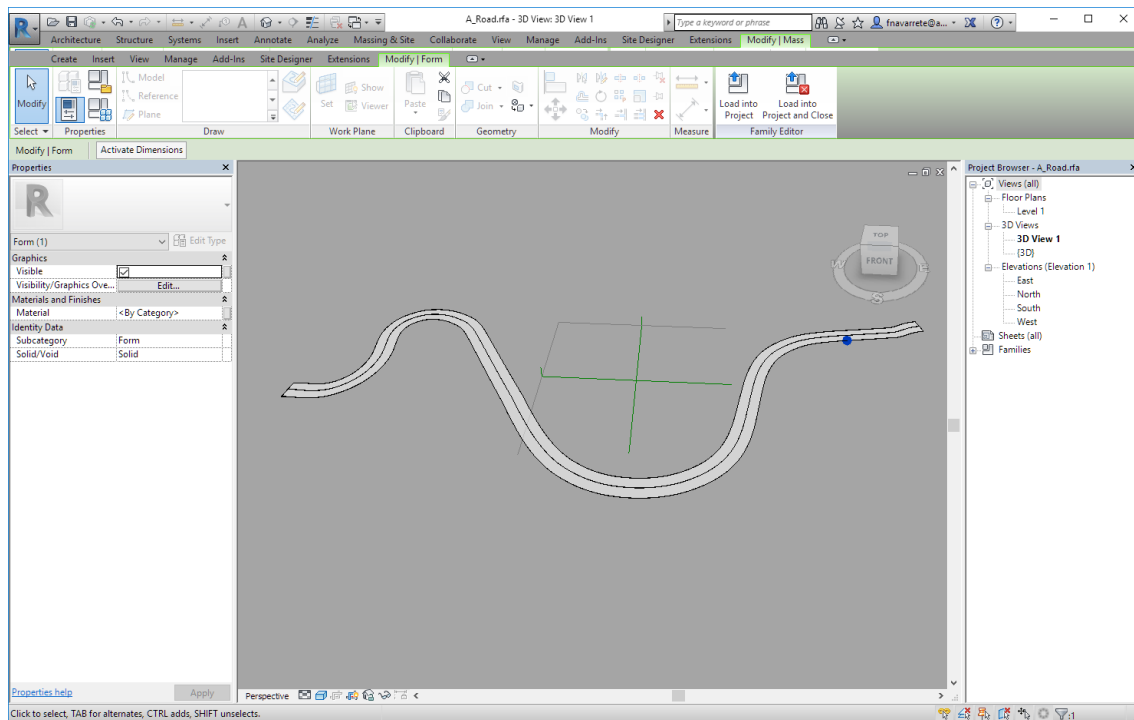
A_Road.rfa - 3D View: 3D View 1

Type a keyword or phrase

fnavarrete@a...

Architecture Structure Systems Insert Annotate Analyze Massing & Site Collaborate View Manage Add-Ins Site Designer Extensions Modify | Mass

Create Insert View Manage Add-Ins Site Designer Extensions Modify | Form

Modify

Model

Reference

Plane

Set

Show

Viewer

Paste

Cut

Join

Load into Project

Load into Project and Close

Select Properties Draw Work Plane Clipboard Geometry Modify Measure Family Editor

Modify | Form Activate Dimensions

Properties

Form (1) Edit Type

Graphics

Visible

Visibility/Graphics Ove... Edit...

Materials and Finishes

Material <By Category>

Identity Data

Subcategory Form

Solid/Void Solid

Properties help Apply

TOP

FRONT

W

S

E

Perspective

Project Browser - A_Road.rfa

Views (all)

Floor Plans

Level 1

3D Views

3D View 1

{3D}

Elevations (Elevation 1)

East

North

South

West

Sheets (all)

Families

Click to select, TAB for alternates, CTRL adds, SHIFT unselects.

:1